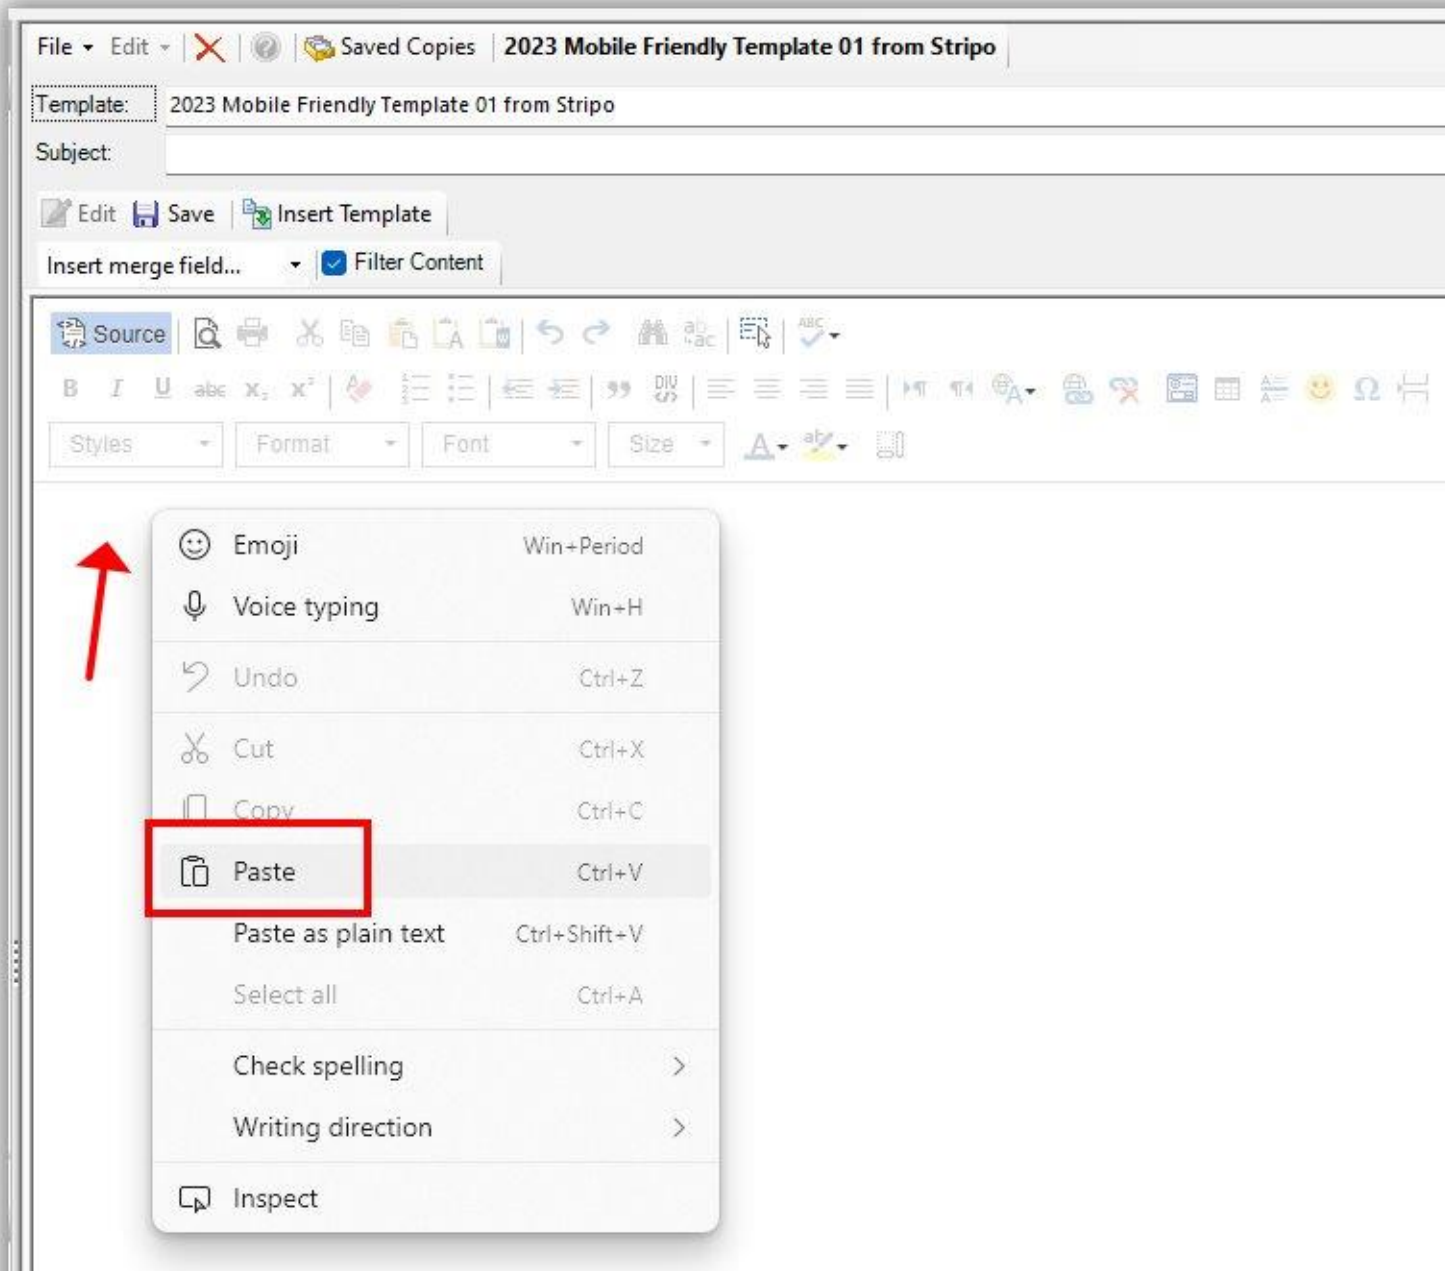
File Edit Saved Copies 2023 Mobile Friendly Template 01 from Stripo

Template: 2023 Mobile Friendly Template 01 from Stripo

Subject:

Edit Save Insert Template

Insert merge field... Filter Content

Source

Styles Format Font Size

Emoji Win+Period
Voice typing Win+H
Undo Ctrl+Z
Cut Ctrl+X
Copy Ctrl+C
Paste Ctrl+V
Paste as plain text Ctrl+Shift+V
Select all Ctrl+A
Check spelling
Writing direction
Inspect